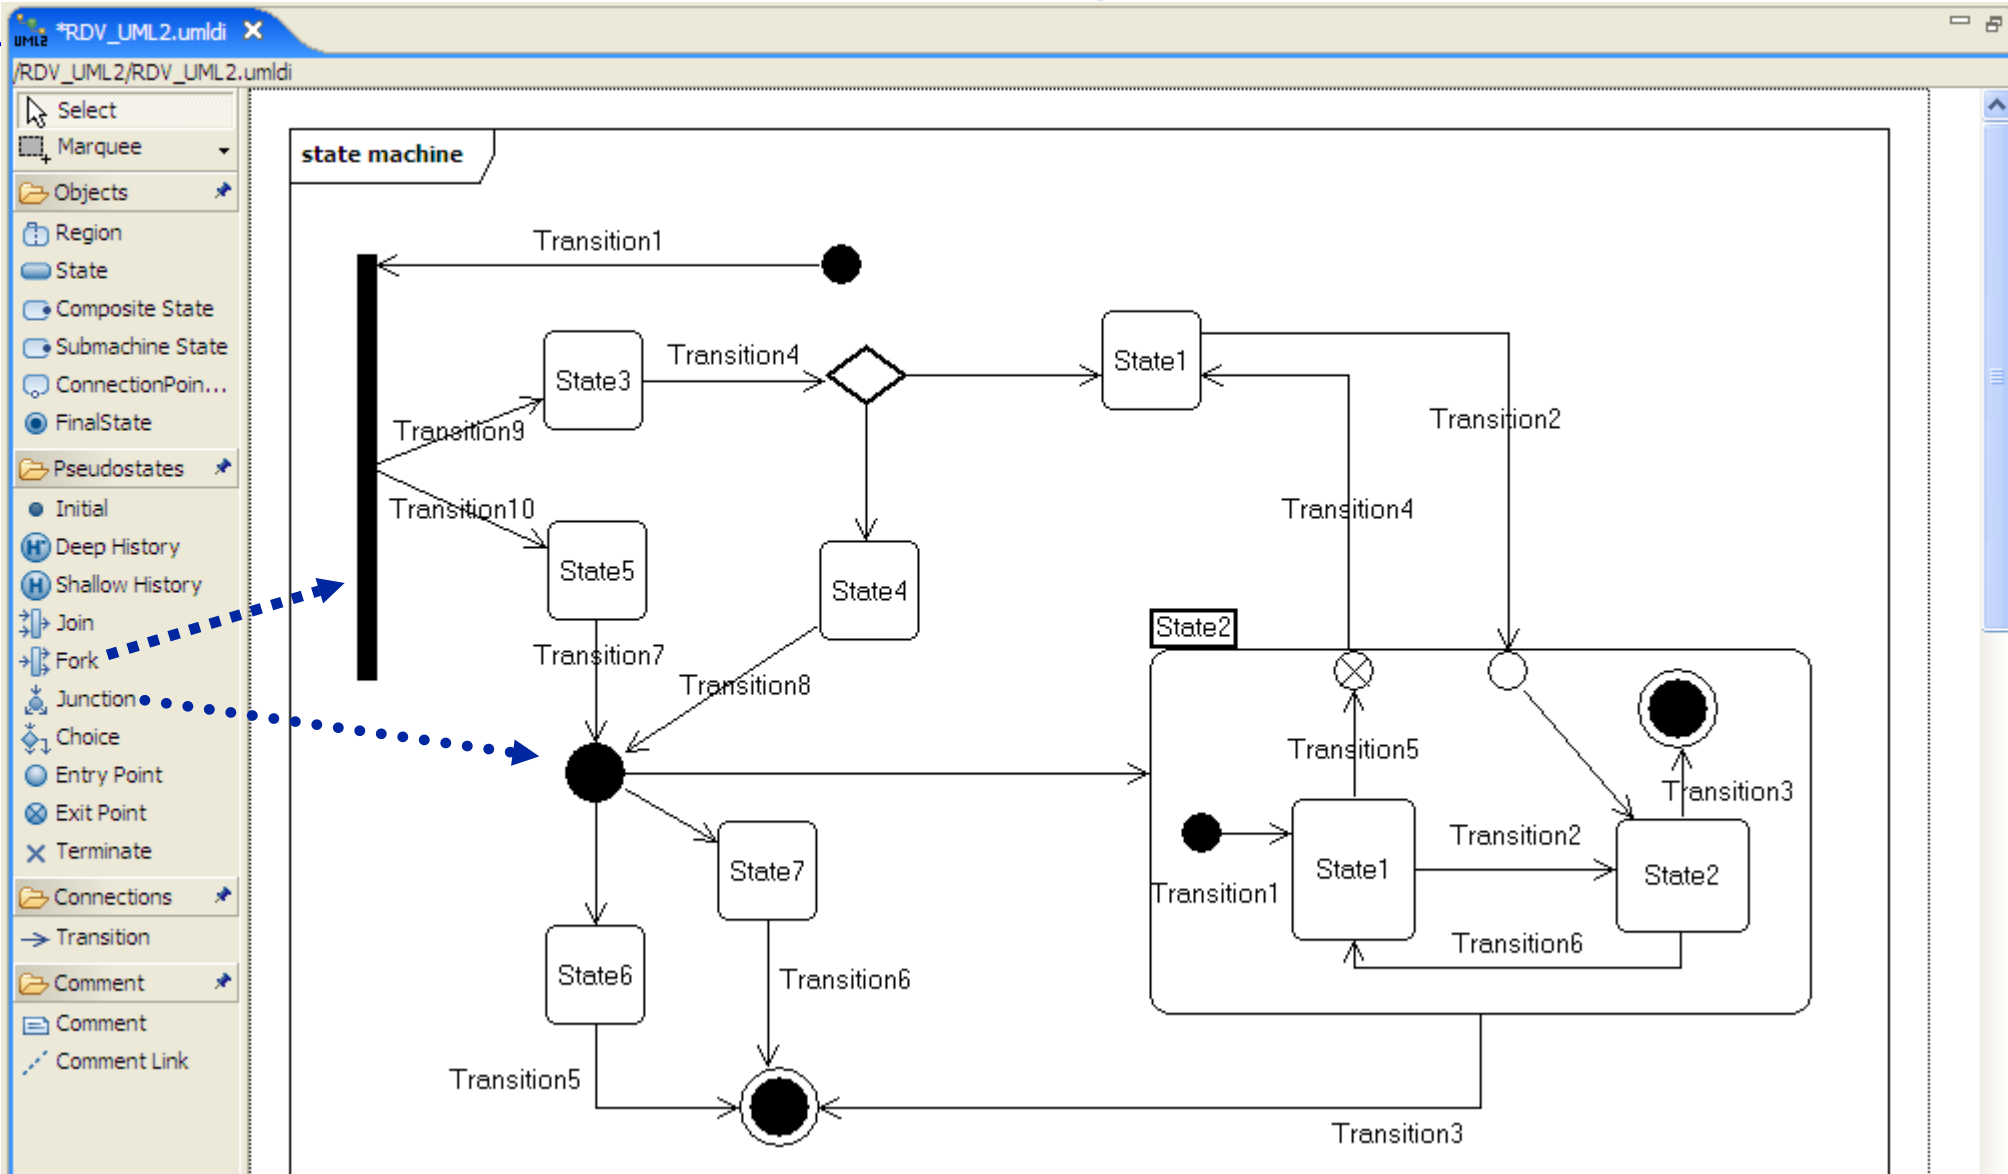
*RDV_UML2.umldi

/RDV_UML2/RDV_UML2.umldi

Select
Marquee
Objects
Region
State
Composite State
Submachine State
ConnectionPoin...
FinalState
Pseudostates
Initial
Deep History
Shallow History
Join
Fork
Junction
Choice
Entry Point
Exit Point
Terminate
Connections
Transition
Comment
Comment
Comment Link

state machine

Transition1
State3
Transition4
State1
Transition9
Transition2
Transition10
Transition4
State5
State4
State2
Transition7
Transition8
Transition5
Transition3
Transition2
State7
State1
State2
Transition1
Transition6
State6
Transition6
Transition5
Transition3